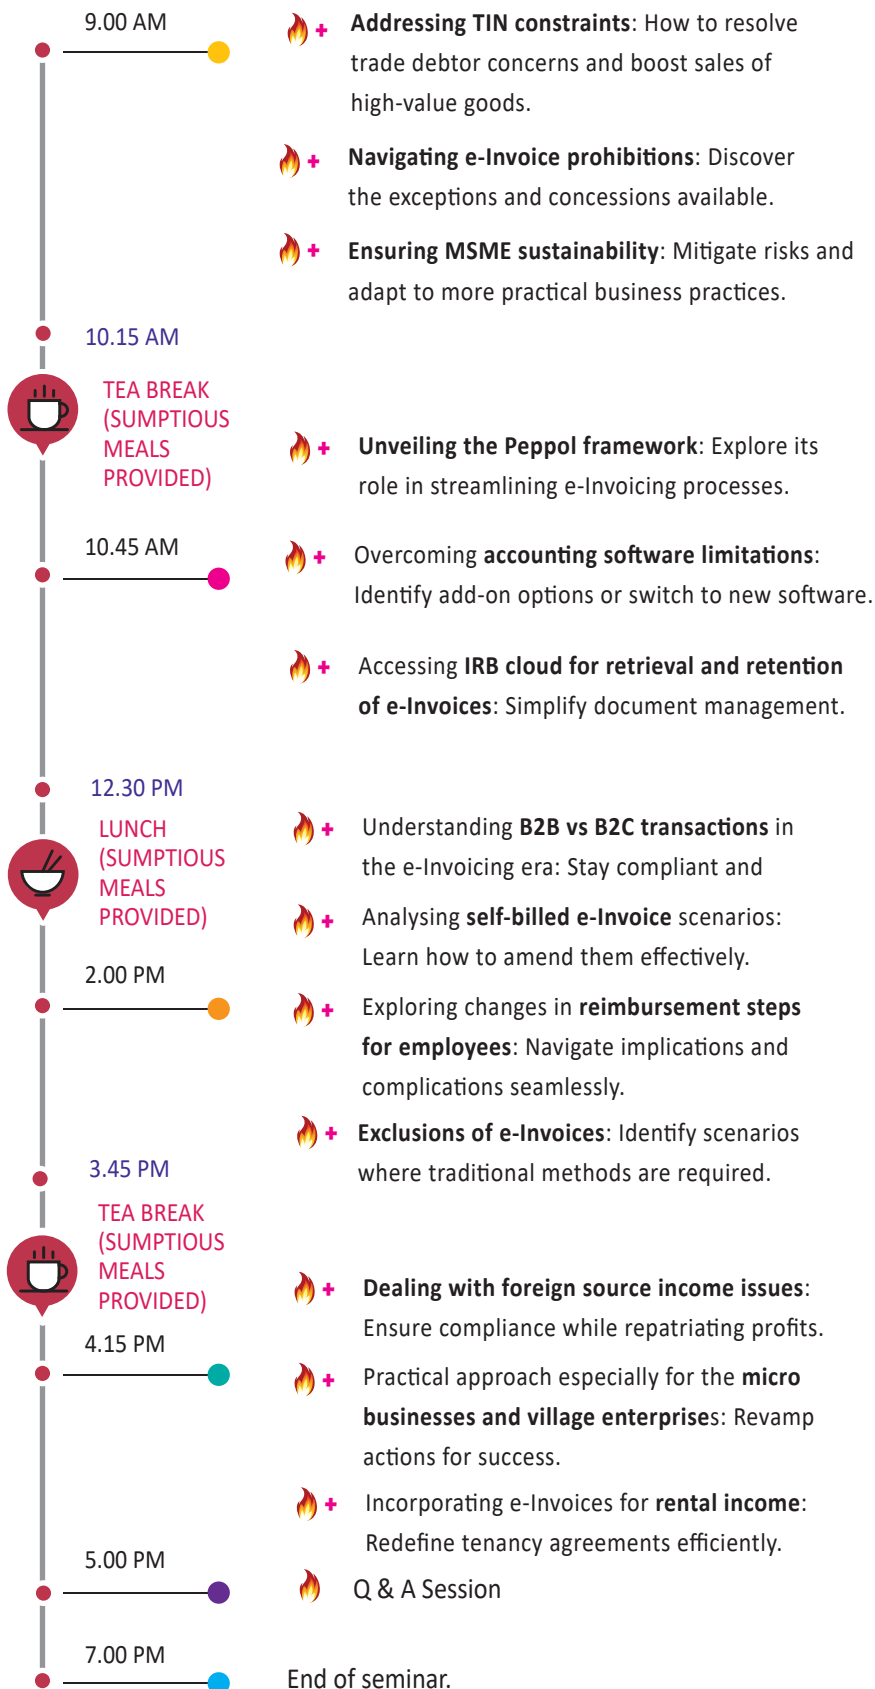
9.00 AM

+ **Addressing TIN constraints**: How to resolve trade debtor concerns and boost sales of high-value goods.

+ **Navigating e-Invoice prohibitions**: Discover the exceptions and concessions available.

+ **Ensuring MSME sustainability**: Mitigate risks and adapt to more practical business practices.

10.15 AM

TEA BREAK (SUMPTIOUS MEALS PROVIDED)

+ **Unveiling the Peppol framework**: Explore its role in streamlining e-Invoicing processes.

10.45 AM

+ Overcoming **accounting software limitations**: Identify add-on options or switch to new software.

+ Accessing **IRB cloud for retrieval and retention of e-Invoices**: Simplify document management.

12.30 PM

LUNCH (SUMPTIOUS MEALS PROVIDED)

+ Understanding **B2B vs B2C transactions** in the e-Invoicing era: Stay compliant and

+ Analysing **self-billed e-Invoice** scenarios: Learn how to amend them effectively.

2.00 PM

+ Exploring changes in **reimbursement steps for employees**: Navigate implications and complications seamlessly.

+ **Exclusions of e-Invoices**: Identify scenarios where traditional methods are required.

3.45 PM

TEA BREAK (SUMPTIOUS MEALS PROVIDED)

+ **Dealing with foreign source income issues**: Ensure compliance while repatriating profits.

4.15 PM

+ Practical approach especially for the **micro businesses and village enterprise**s: Revamp actions for success.

+ Incorporating e-Invoices for **rental income**: Redefine tenancy agreements efficiently.

5.00 PM

Q & A Session

7.00 PM

End of seminar.